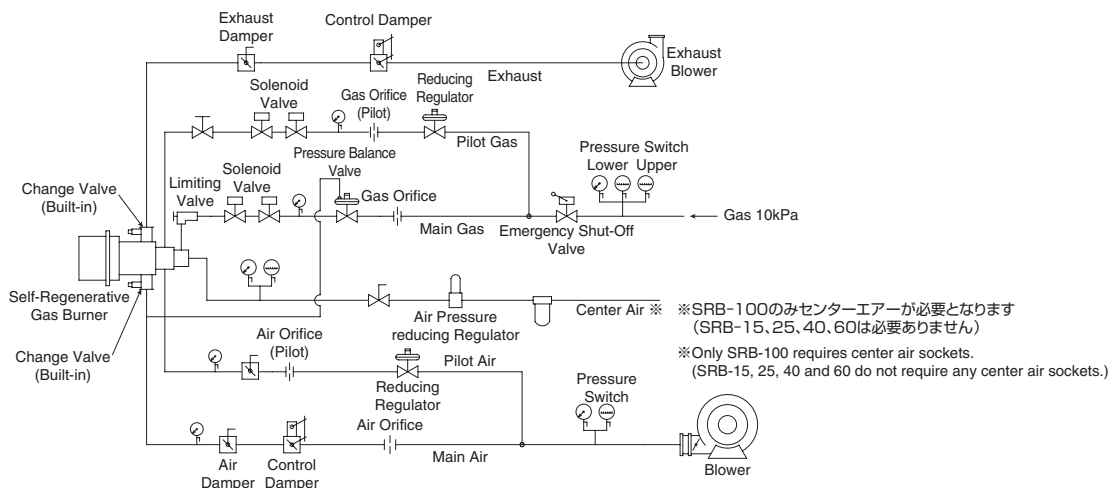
Exhaust Damper

Control Damper

Exhaust

Exhaust Blower

Solenoid Valve

Gas Orifice (Pilot)

Reducing Regulator

Pilot Gas

Pressure Balance Valve

Pressure Switch
Lower Upper

Change Valve (Built-in)

Limiting Valve

Solenoid Valve

Gas Orifice

Main Gas

Emergency Shut-Off Valve

Gas 10kPa

Self-Regenerative Gas Burner

Air Pressure reducing Regulator

Center Air ※

※SRB-100のみセンターエアーが必要となります
（SRB-15、25、40、60は必要ありません）

※Only SRB-100 requires center air sockets.
(SRB-15, 25, 40 and 60 do not require any center air sockets.)

Change Valve (Built-in)

Air Orifice (Pilot)

Pilot Air

Reducing Regulator

Pressure Switch

Air Orifice

Main Air

Air Damper

Control Damper

Blower